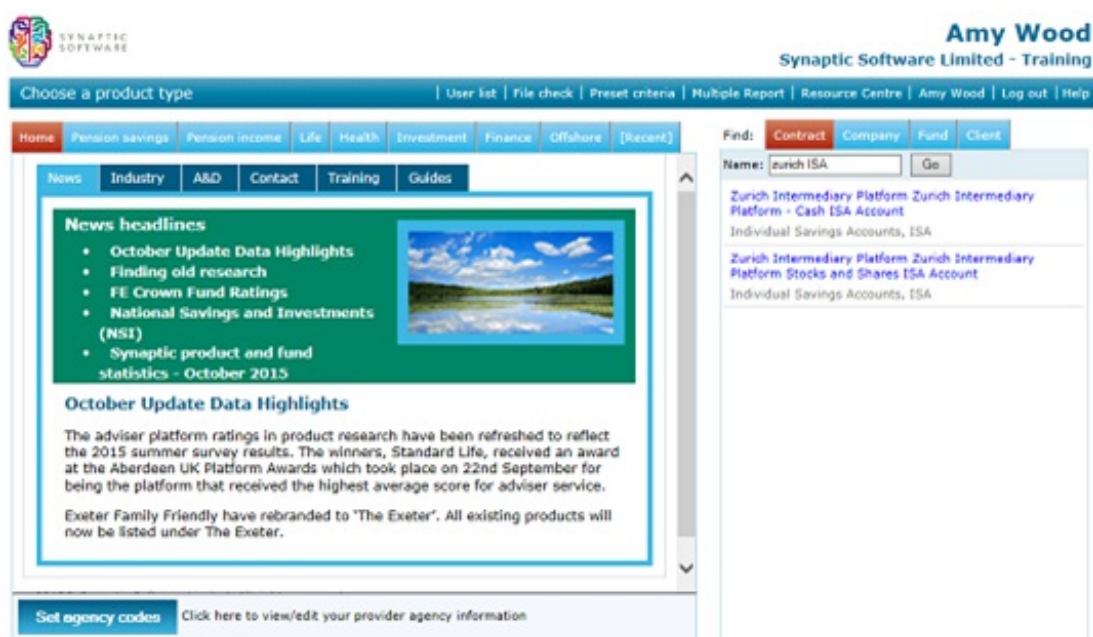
SYNAPTIC SOFTWARE

Amy Wood
Synaptic Software Limited - Training

Choose a product type

User list | File check | Preset criteria | Multiple Report | Resource Centre | Amy Wood | Log out | Help

Home | Pension savings | Pension income | Life | Health | Investment | Finance | Offshore | [Recent]

News | Industry | A&D | Contact | Training | Guides

News headlines
- October Update Data Highlights
- Finding old research
- FE Crown Fund Ratings
- National Savings and Investments (NSI)
- Synaptic product and fund statistics - October 2015

October Update Data Highlights

The adviser platform ratings in product research have been refreshed to reflect the 2015 summer survey results. The winners, Standard Life, received an award at the Aberdeen UK Platform Awards which took place on 22nd September for being the platform that received the highest average score for adviser service.

Exeter Family Friendly have rebranded to 'The Exeter'. All existing products will now be listed under The Exeter.

Set agency codes | Click here to view/edit your provider agency information

Find: Contract | Company | Fund | Client

Name: zurich ISA | Go

Zurich Intermediary Platform Zurich Intermediary Platform - Cash ISA Account
Individual Savings Accounts, ISA

Zurich Intermediary Platform Zurich Intermediary Platform Stocks and Shares ISA Account
Individual Savings Accounts, ISA